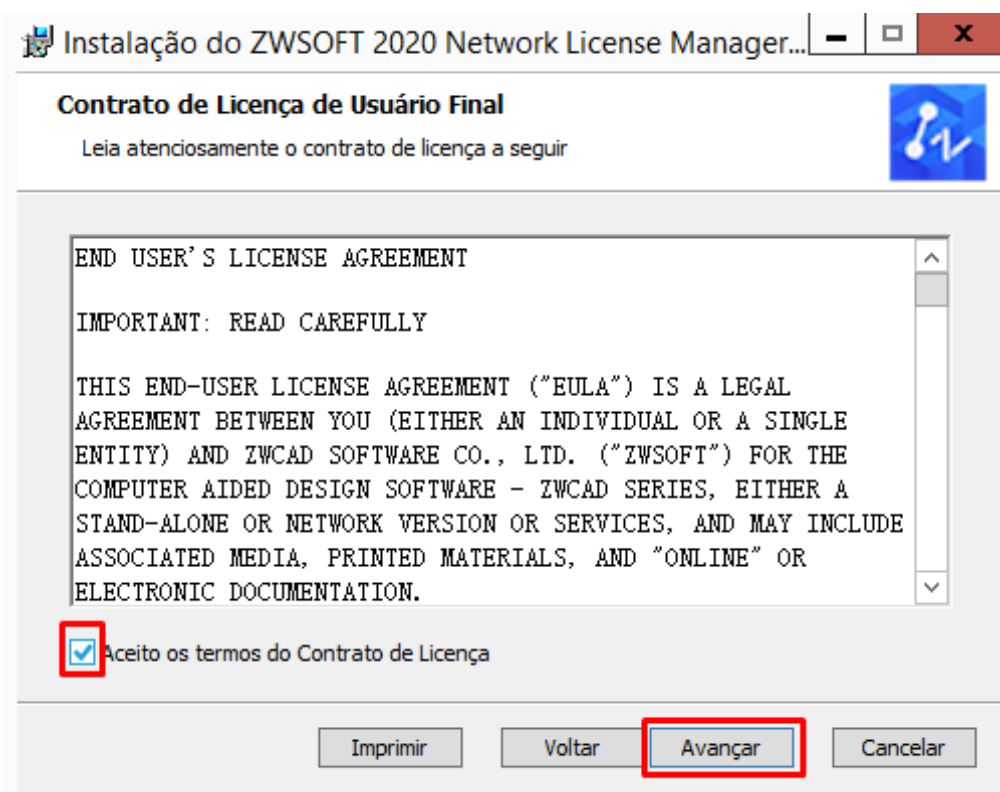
Instalação do ZWSOFT 2020 Network License Manager...

Contrato de Licença de Usuário Final

Leia atenciosamente o contrato de licença a seguir

END USER'S LICENSE AGREEMENT

IMPORTANT: READ CAREFULLY

THIS END-USER LICENSE AGREEMENT ("EULA") IS A LEGAL AGREEMENT BETWEEN YOU (EITHER AN INDIVIDUAL OR A SINGLE ENTITY) AND ZWCAD SOFTWARE CO., LTD. ("ZWSOFT") FOR THE COMPUTER AIDED DESIGN SOFTWARE - ZWCAD SERIES, EITHER A STAND-ALONE OR NETWORK VERSION OR SERVICES, AND MAY INCLUDE ASSOCIATED MEDIA, PRINTED MATERIALS, AND "ONLINE" OR ELECTRONIC DOCUMENTATION.

Aceito os termos do Contrato de Licença

Imprimir | Voltar | Avançar | Cancelar